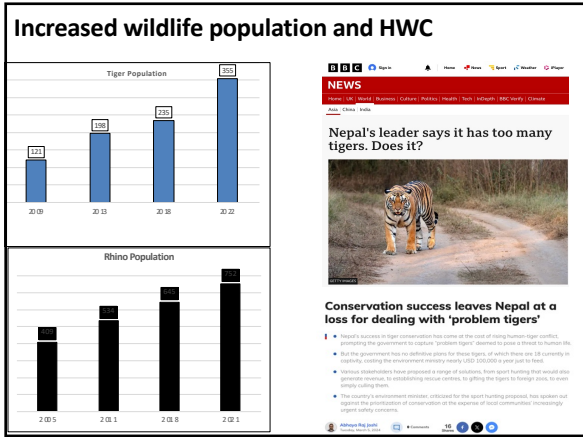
Increased wildlife population and HWC

Tiger Population

| Year | Population |
|---|---|
| 2009 | 121 |
| 2013 | 198 |
| 2018 | 235 |
| 2022 | 355 |

Rhino Population

| Year | Population |
|---|---|
| 2005 | 409 |
| 2011 | 534 |
| 2018 | 645 |
| 2021 | 752 |

BBC Sign in Home News Sport Weather iPlayer

NEWS

Home | UK | World | Business | Culture | Politics | Health | Tech | InDepth | BBC Verify | Climate

Asia | China | India

Nepal's leader says it has too many tigers. Does it?

GETTY IMAGES

Conservation success leaves Nepal at a loss for dealing with 'problem tigers'

Nepal's success in tiger conservation has come at the cost of rising human-tiger conflict, prompting the government to capture "problem tigers" deemed to pose a threat to human life.

But the government has no definitive plans for these tigers, of which there are 18 currently in captivity, costing the environment ministry nearly USD 200,000 a year just to feed.

Various stakeholders have proposed a range of solutions, from sport hunting that would also generate revenue, to establishing rescue centres, to gifting the tigers to foreign zoos, to even simply culling them.

The country's environment minister, criticised for the sport hunting proposal, has spoken out against the prioritisation of conservation at the expense of local communities' increasingly urgent safety concerns.

Abhaya Raj Joshi
Tuesday, March 5, 2024

Comments 16 Shares